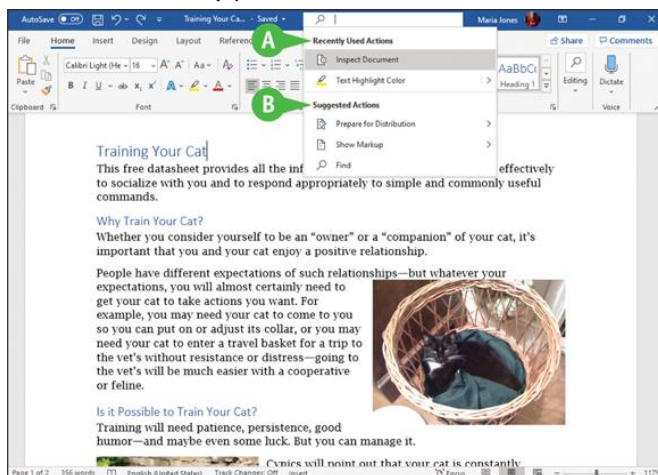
AutoSave Off Training Your Ca... - Saved Maria Jones

File Home Insert Design Layout Referen Share Comments

Paste Calibri Light (He 16 A A Aa AaBbCc Heading 1 Editing Dictate

Clipboard Font Voice

A Recently Used Actions

Inspect Document

Text Highlight Color

B Suggested Actions

Prepare for Distribution

Show Markup

Find

Training Your Cat

This free datasheet provides all the inf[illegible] effectively to socialize with you and to respond appropriately to simple and commonly useful commands.

Why Train Your Cat?

Whether you consider yourself to be an “owner” or a “companion” of your cat, it’s important that you and your cat enjoy a positive relationship.

People have different expectations of such relationships—but whatever your expectations, you will almost certainly need to get your cat to take actions you want. For example, you may need your cat to come to you so you can put on or adjust its collar, or you may need your cat to enter a travel basket for a trip to the vet’s without resistance or distress—going to the vet’s will be much easier with a cooperative or feline.

Is it Possible to Train Your Cat?

Training will need patience, persistence, good humor—and maybe even some luck. But you can manage it.

Cynics will point out that your cat is constantly

Page 1 of 2 356 words English (United States) Track Changes: Off Insert Focus 117